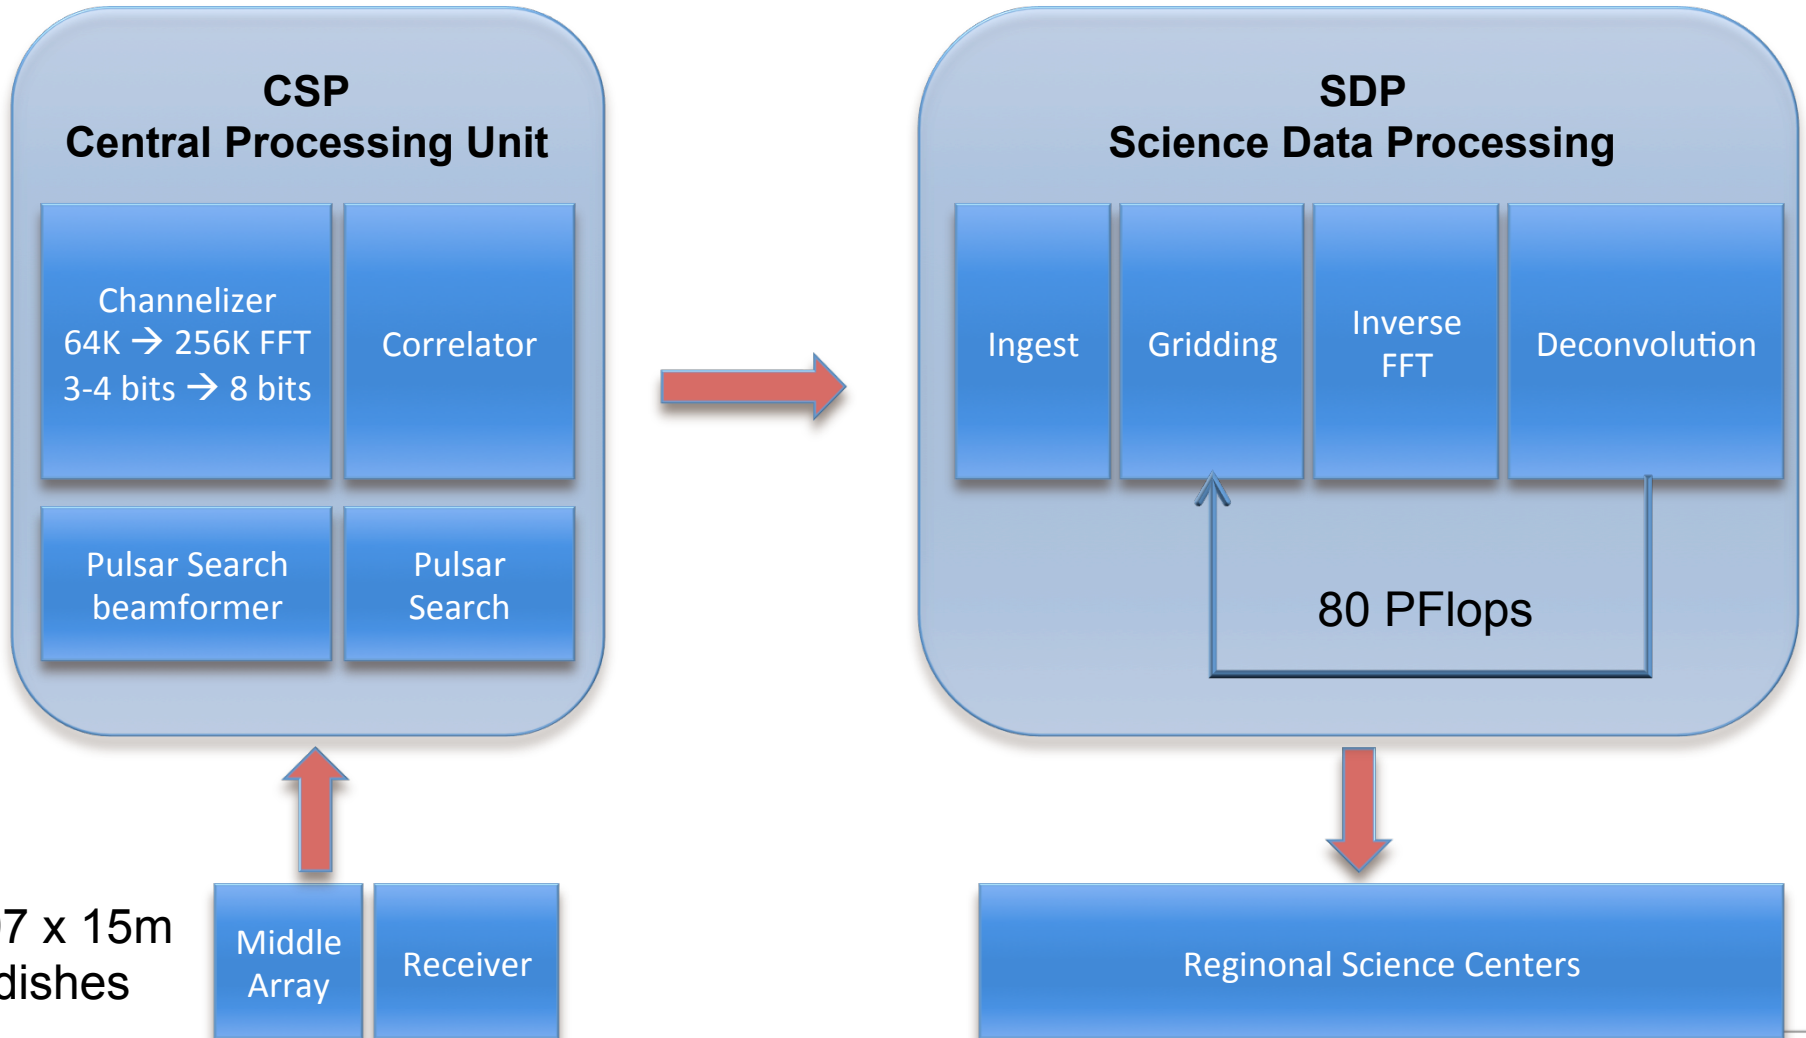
CSP
Central Processing Unit

Channelizer
64K → 256K FFT
3-4 bits → 8 bits

Correlator

Pulsar Search beamformer

Pulsar Search

SDP
Science Data Processing

Ingest

Gridding

Inverse FFT

Deconvolution

80 PFlops

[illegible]7 x 15m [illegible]dishes

Middle Array

Receiver

Reginonal Science Centers